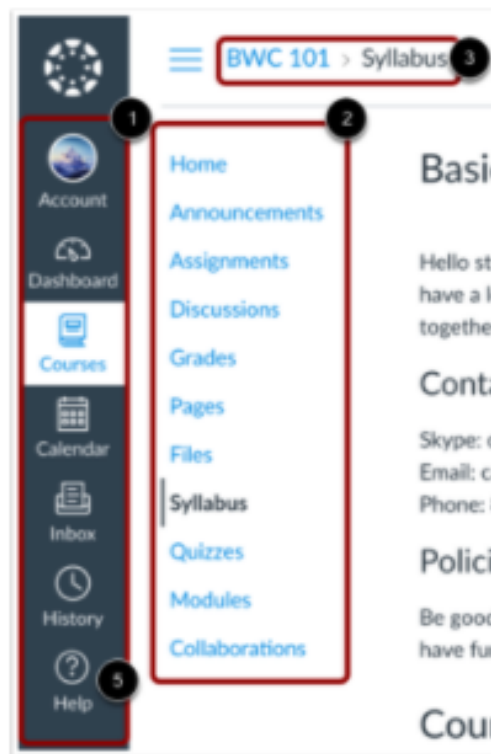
Account
Dashboard
Courses
Calendar
Inbox
History
Help
1
5

BWC 101 > Syllabus
3

2
Home
Announcements
Assignments
Discussions
Grades
Pages
Files
Syllabus
Quizzes
Modules
Collaborations

Basi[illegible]

Hello st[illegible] have a l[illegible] togethe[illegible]

Conta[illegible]

Skype: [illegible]
Email: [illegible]
Phone: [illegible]

Polici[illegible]

Be good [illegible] have fu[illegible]

Cou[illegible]